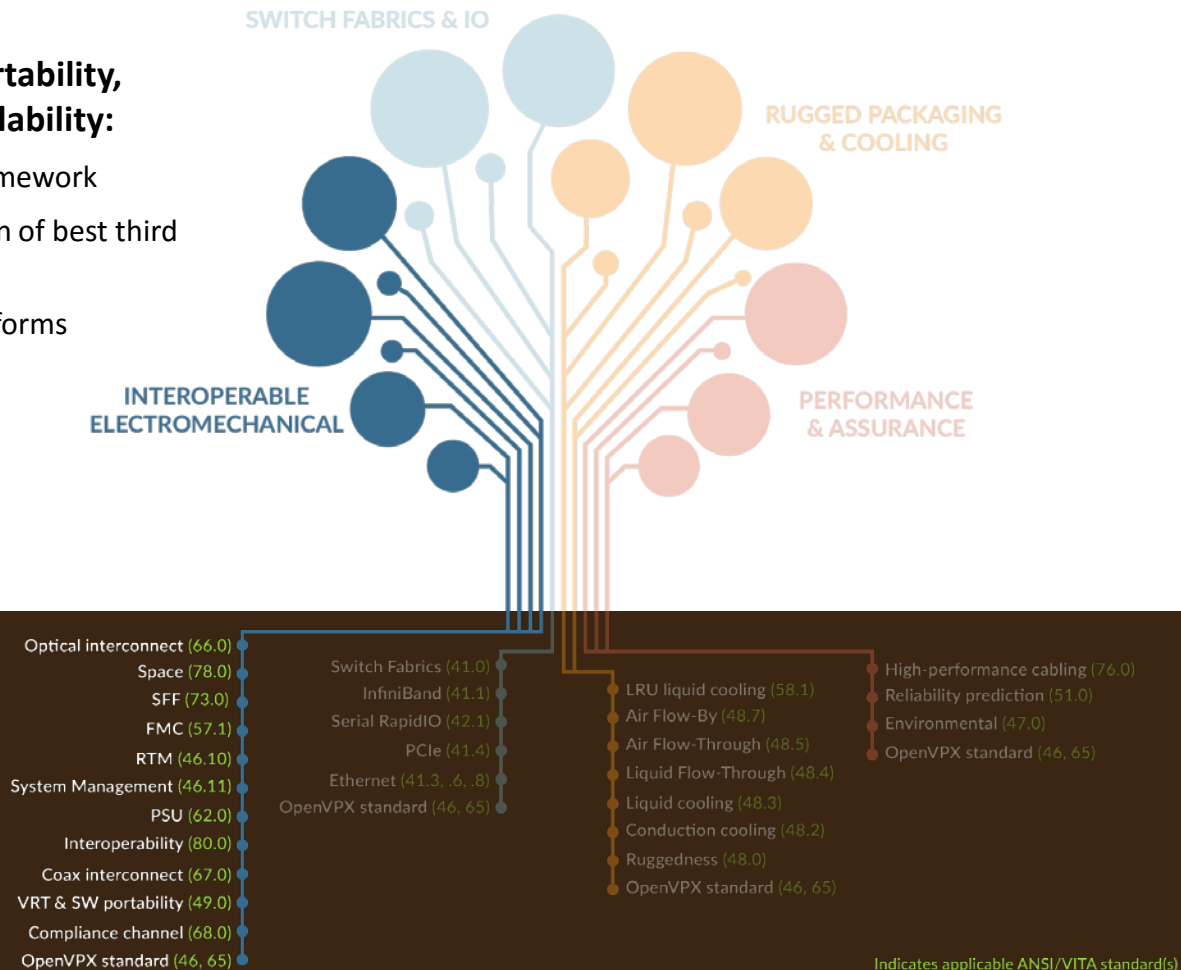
rtability,
lability:

mework

n of best third

forms

SWITCH FABRICS & IO

RUGGED PACKAGING & COOLING

INTEROPERABLE ELECTROMECHANICAL

PERFORMANCE & ASSURANCE

Optical interconnect (66.0)
Space (78.0)
SFF (73.0)
FMC (57.1)
RTM (46.10)
System Management (46.11)
PSU (62.0)
Interoperability (80.0)
Coax interconnect (67.0)
VRT & SW portability (49.0)
Compliance channel (68.0)
OpenVPX standard (46, 65)

Switch Fabrics (41.0)
InfiniBand (41.1)
Serial RapidIO (42.1)
PCIe (41.4)
Ethernet (41.3, .6, .8)
OpenVPX standard (46, 65)

LRU liquid cooling (58.1)
Air Flow-By (48.7)
Air Flow-Through (48.5)
Liquid Flow-Through (48.4)
Liquid cooling (48.3)
Conduction cooling (48.2)
Ruggedness (48.0)
OpenVPX standard (46, 65)

High-performance cabling (76.0)
Reliability prediction (51.0)
Environmental (47.0)
OpenVPX standard (46, 65)

Indicates applicable ANSI/VITA standard(s)